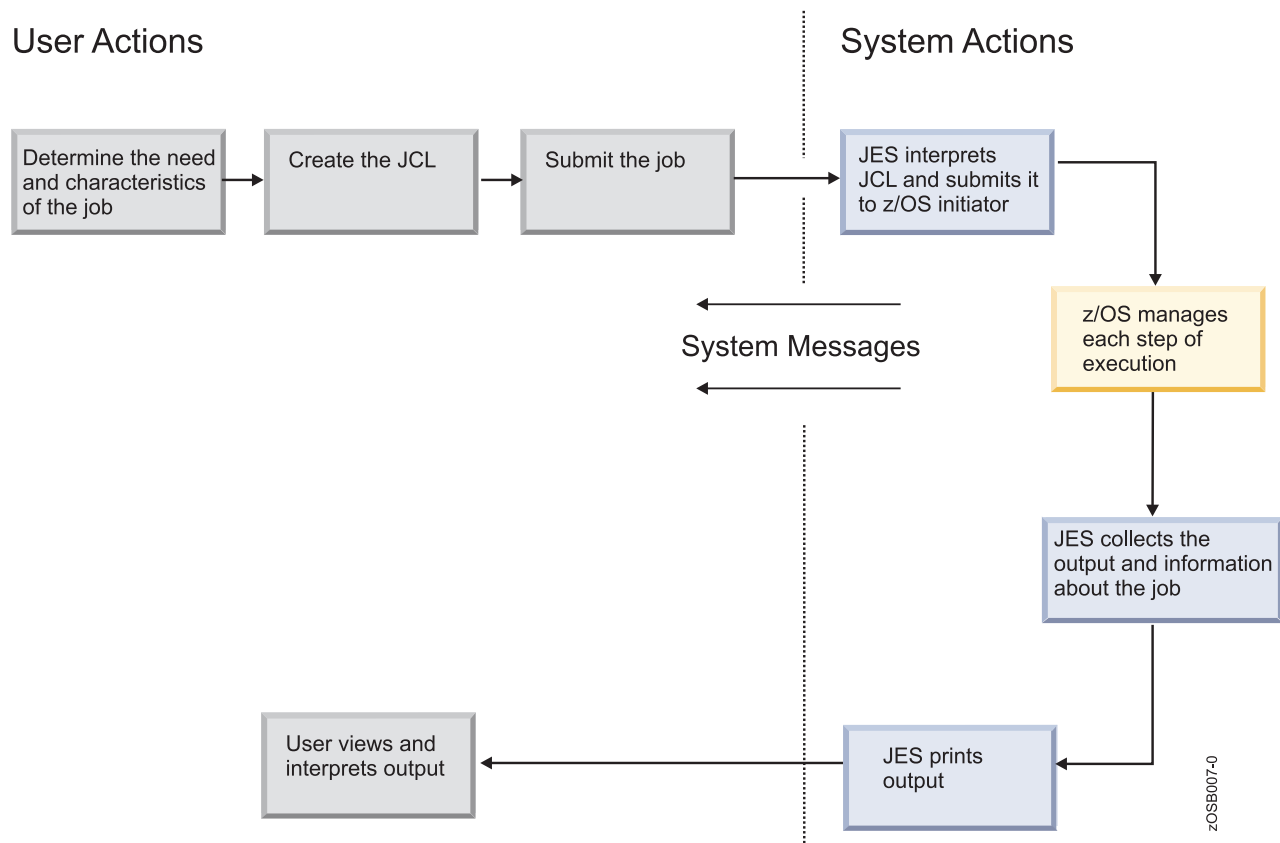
User Actions

System Actions

Determine the need and characteristics of the job

Create the JCL

Submit the job

JES interprets JCL and submits it to z/OS initiator

z/OS manages each step of execution

System Messages

JES collects the output and information about the job

User views and interprets output

JES prints output

zOSB007-0